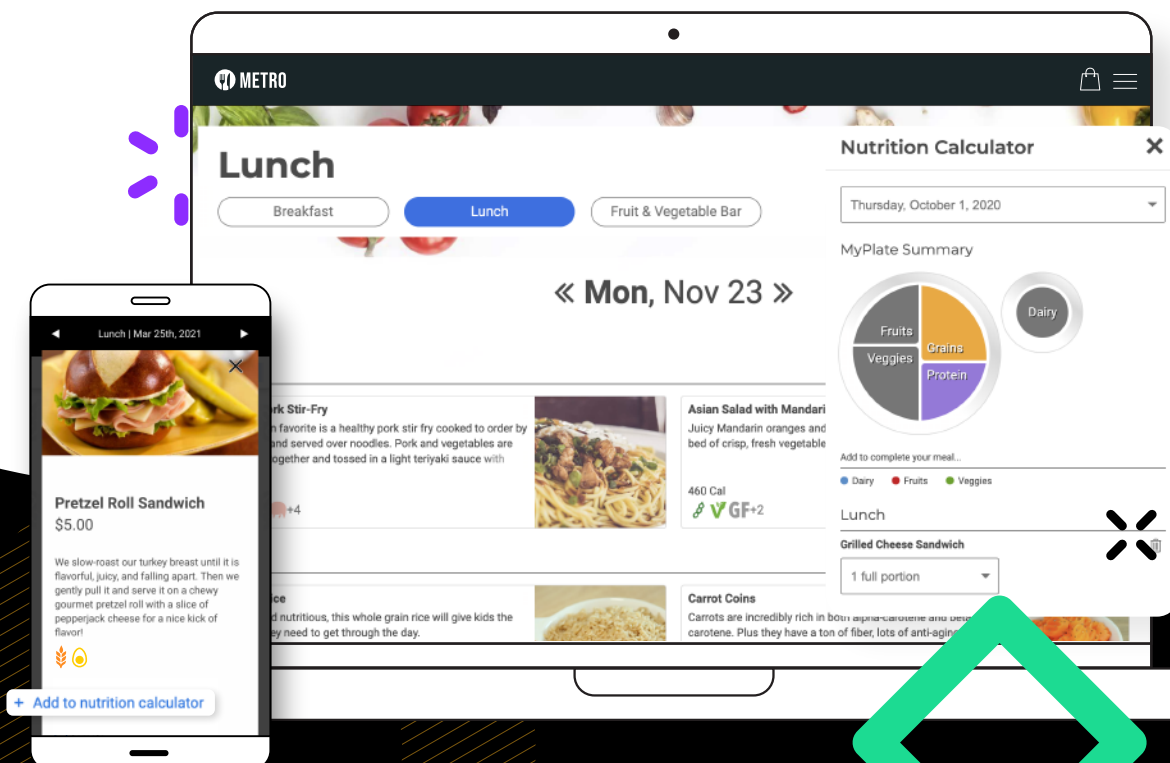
METRO

Lunch

Breakfast
Lunch
Fruit & Vegetable Bar

« Mon, Nov 23 »

rk Stir-Fry
n favorite is a healthy pork stir fry cooked to order by and served over noodles. Pork and vegetables are ogether and tossed in a light teriyaki sauce with

+4

Asian Salad with Mandari
Juicy Mandarin oranges and bed of crisp, fresh vegetable

460 Cal
GF +2

ice
d nutritious, this whole grain rice will give kids the ey need to get through the day.

Carrot Coins
Carrots are incredibly rich in both alpha-carotene and beta carotene. Plus they have a ton of fiber, lots of anti-agin

Nutrition Calculator

Thursday, October 1, 2020

MyPlate Summary

Fruits
Grains
Veggies
Protein
Dairy

Add to complete your meal...

Dairy Fruits Veggies

Lunch

Grilled Cheese Sandwich

1 full portion

Lunch | Mar 25th, 2021

Pretzel Roll Sandwich
$5.00

We slow-roast our turkey breast until it is flavorful, juicy, and falling apart. Then we gently pull it and serve it on a chewy gourmet pretzel roll with a slice of pepperjack cheese for a nice kick of flavor!

+ Add to nutrition calculator